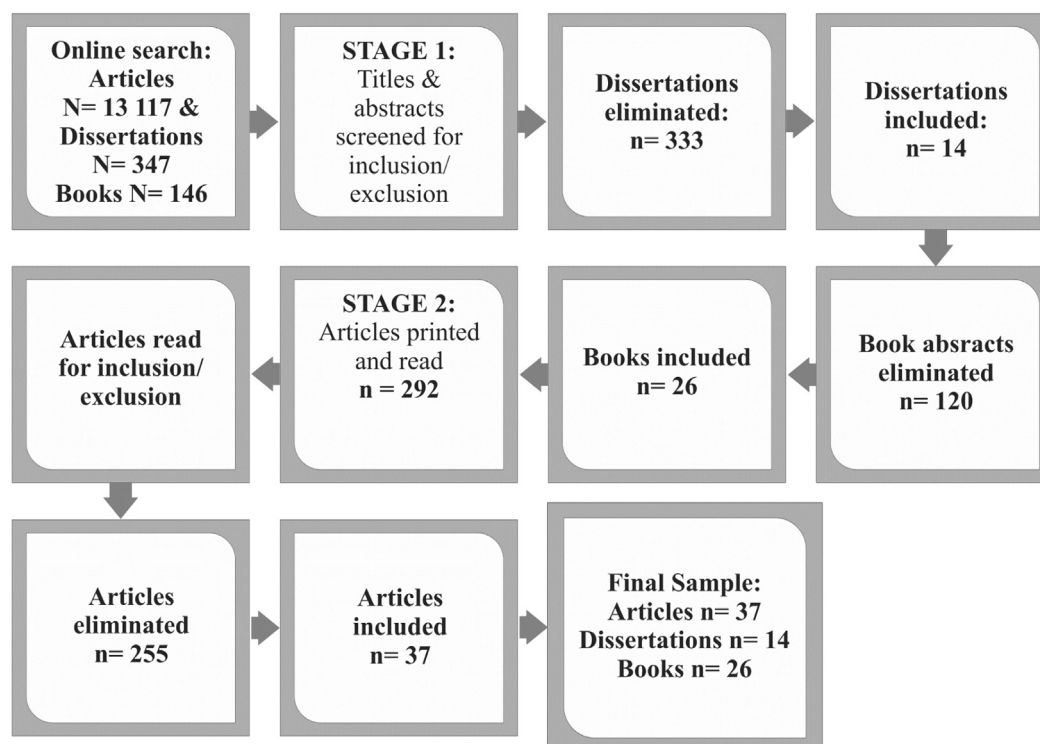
Online search: Articles N= 13 117 & Dissertations N= 347 Books N= 146

STAGE 1: Titles & abstracts screened for inclusion/ exclusion

Dissertations eliminated: n= 333

Dissertations included: n= 14

Book absracts eliminated n= 120

Books included n= 26

STAGE 2: Articles printed and read n = 292

Articles read for inclusion/ exclusion

Articles eliminated n= 255

Articles included n= 37

Final Sample: Articles n= 37 Dissertations n= 14 Books n= 26